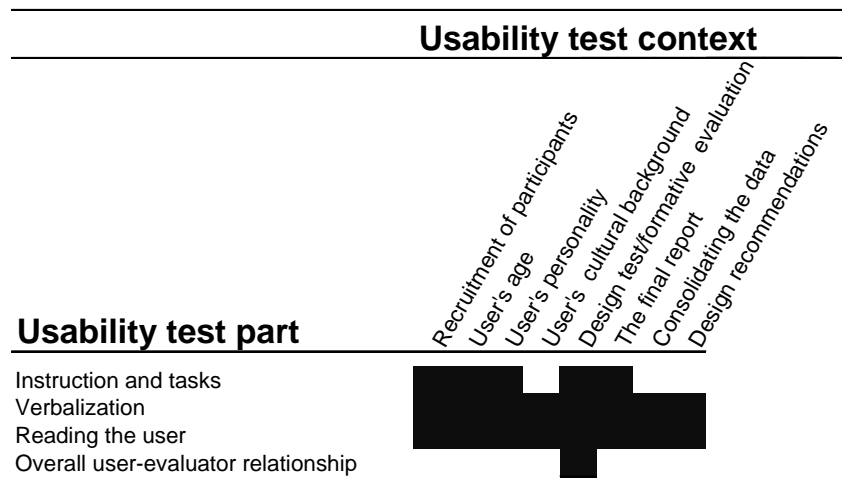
Usability test context

Recruitment of participants
User's age
User's personality
User's cultural background
Design test/formative evaluation
The final report
Consolidating the data
Design recommendations

Usability test part

Instruction and tasks
Verbalization
Reading the user
Overall user-evaluator relationship